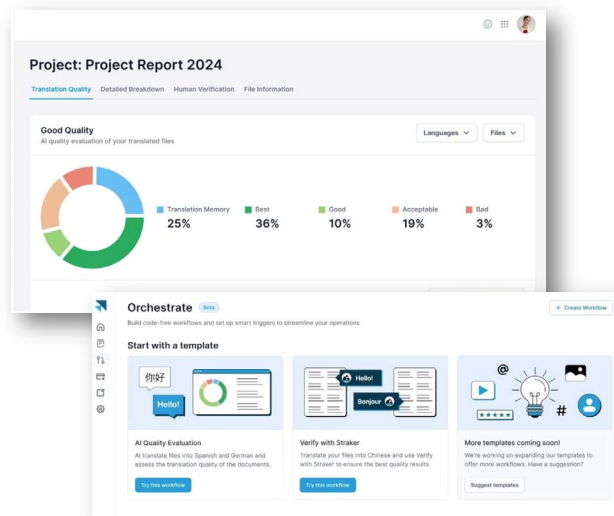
Project: Project Report 2024

Translation Quality Detailed Breakdown Human Verification File Information

Good Quality
AI quality evaluation of your translated files

Languages Files

Translation Memory
25%

Best
36%

Good
10%

Acceptable
19%

Bad
3%

Orchestrate Beta

+ Create Workflow

Build code-free workflows and set up smart triggers to streamline your operations

Start with a template

你好
Hello!

AI Quality Evaluation
AI translate files into Spanish and German and assess the translation quality of the documents.

Try this workflow

Hello!
Bonjour

Verify with Straker
Translate your files into Chinese and use Verify with Straker to ensure the best quality results.

Try this workflow

@
#

More templates coming soon!
We're working on expanding our templates to offer more workflows. Have a suggestion?

Suggest templates